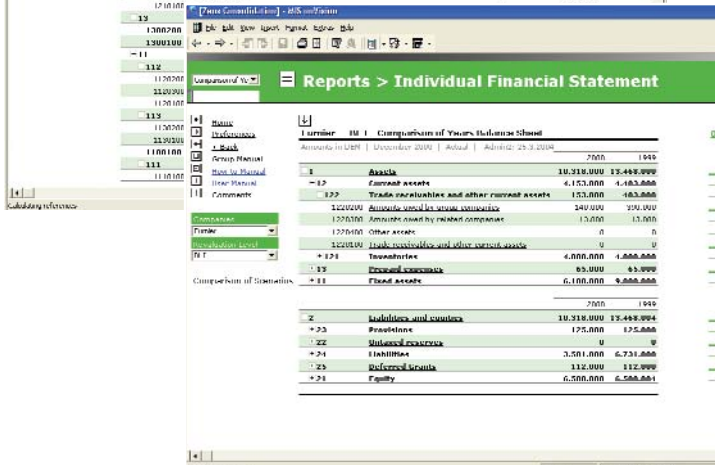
1210100
13
1300200
1300100
11
112
1120200
1120100
1120100
113
1130200
1130100
1130100
111
1110100
Calculating references

[Zoom Consolidation] - MS ooZoom
File Edit View Insert Format Extras Help

Comparison of Ye
Reports > Individual Financial Statement

Home
Preferences
< Back
Group Manual
How to Manual
User Manual
Comments

Companies
Turnier
Revaluation Level
BLT

Comparison of Scenarios

Turnier BLT Comparison of Years Balance Sheet
Amounts in DEM | December 2000 | Actual | Admin: 25.3.2004

| | | 2000 | 1999 |
|---|---|---|---|
| 1 | Assets | 10.318.000 | 13.468.000 |
| 12 | Current assets | 4.153.000 | 4.403.000 |
| 122 | Trade receivables and other current assets | 153.000 | 403.000 |
| 1220200 | Amounts owed by group companies | 140.000 | 390.000 |
| 1220300 | Amounts owed by related companies | 13.000 | 13.000 |
| 1220400 | Other assets | 0 | 0 |
| 1220100 | Trade receivables and other current assets | 0 | 0 |
| 121 | Inventories | 4.000.000 | 4.000.000 |
| 13 | Prepaid expenses | 65.000 | 65.000 |
| 11 | Fixed assets | 6.100.000 | 9.000.000 |

| | | 2000 | 1999 |
|---|---|---|---|
| 2 | Liabilities and equities | 10.318.000 | 13.468.004 |
| 23 | Provisions | 125.000 | 125.000 |
| 22 | Untaxed reserves | 0 | 0 |
| 24 | Liabilities | 3.581.000 | 6.731.000 |
| 25 | Deferred Grants | 112.000 | 112.000 |
| 21 | Equity | 6.500.000 | 6.500.004 |